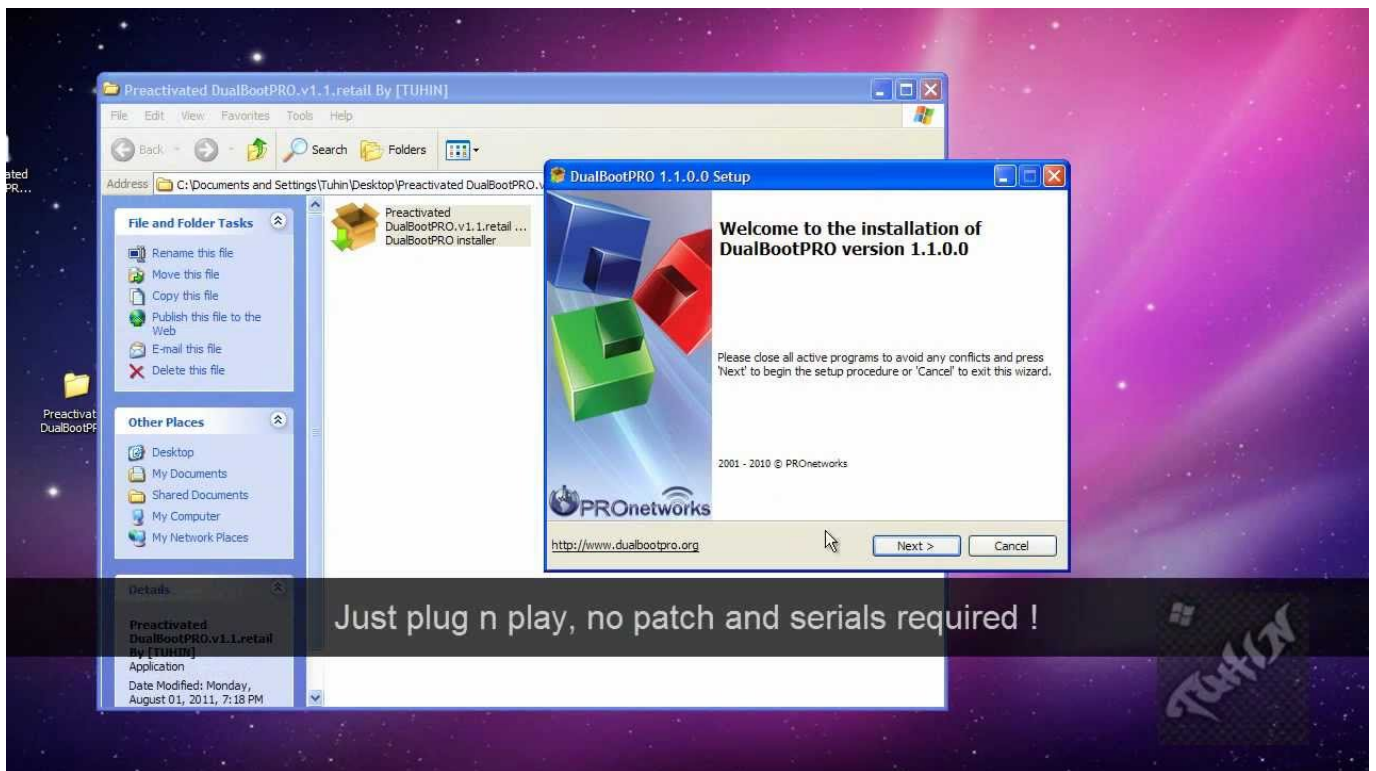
ated
PR...

Preactivat
DualBootPF

Preactivated DualBootPRO.v1.1.retail By [TUHIN]

File Edit View Favorites Tools Help

Back Search Folders

Address C:\Documents and Settings\Tuhin\Desktop\Preactivated DualBootPRO.v

File and Folder Tasks

Rename this file
Move this file
Copy this file
Publish this file to the Web
E-mail this file
Delete this file

Other Places

Desktop
My Documents
Shared Documents
My Computer
My Network Places

Details

Preactivated DualBootPRO.v1.1.retail By [TUHIN]
Application
Date Modified: Monday, August 01, 2011, 7:18 PM

Preactivated DualBootPRO.v1.1.retail ...
DualBootPRO installer

DualBootPRO 1.1.0.0 Setup

Welcome to the installation of DualBootPRO version 1.1.0.0

Please close all active programs to avoid any conflicts and press 'Next' to begin the setup procedure or 'Cancel' to exit this wizard.

2001 - 2010 © PROnetworks

PROnetworks

http://www.dualbootpro.org

Next >

Cancel

Just plug n play, no patch and serials required !

Tuhin